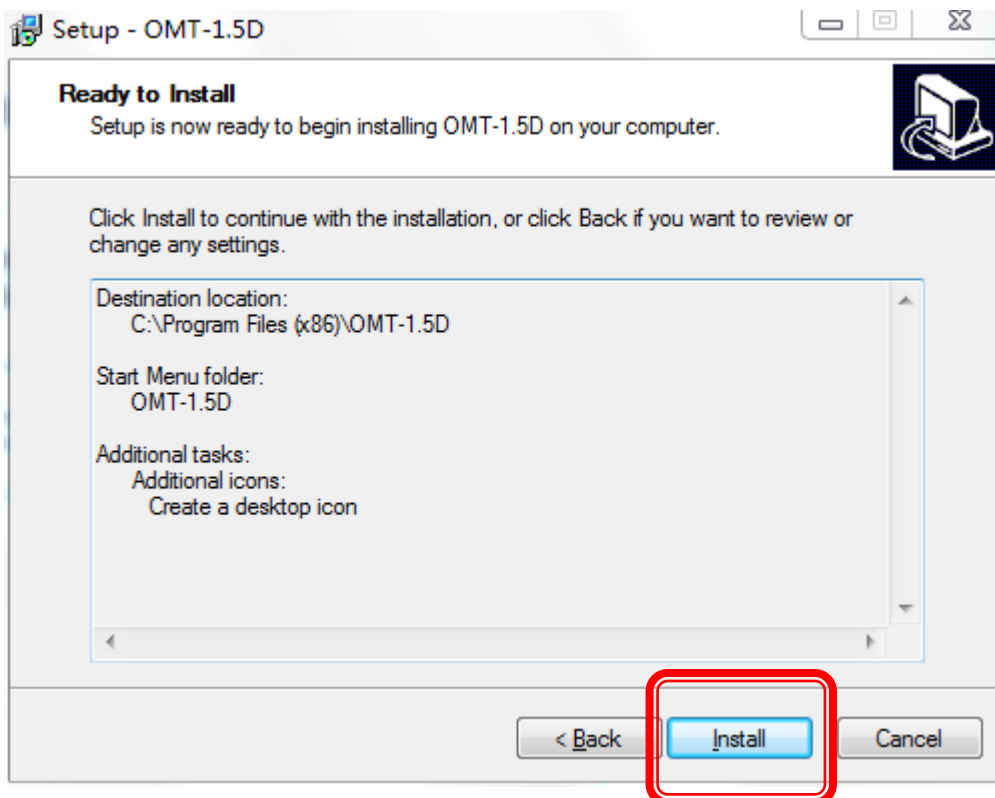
Setup - OMT-1.5D

Ready to Install
Setup is now ready to begin installing OMT-1.5D on your computer.

Click Install to continue with the installation, or click Back if you want to review or change any settings.

Destination location:
C:\Program Files (x86)\OMT-1.5D

Start Menu folder:
OMT-1.5D

Additional tasks:
Additional icons:
Create a desktop icon

< Back
Install
Cancel